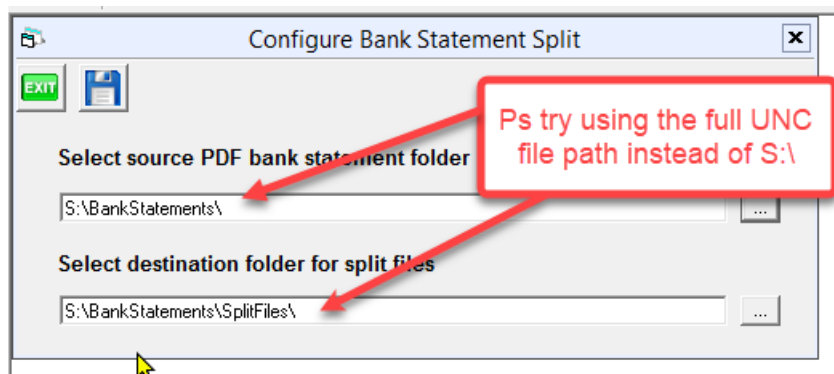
Configure Bank Statement Split

EXIT

Select source PDF bank statement folder

S:\BankStatements\

...

Select destination folder for split files

S:\BankStatements\SplitFiles\

...

Ps try using the full UNC file path instead of S:\